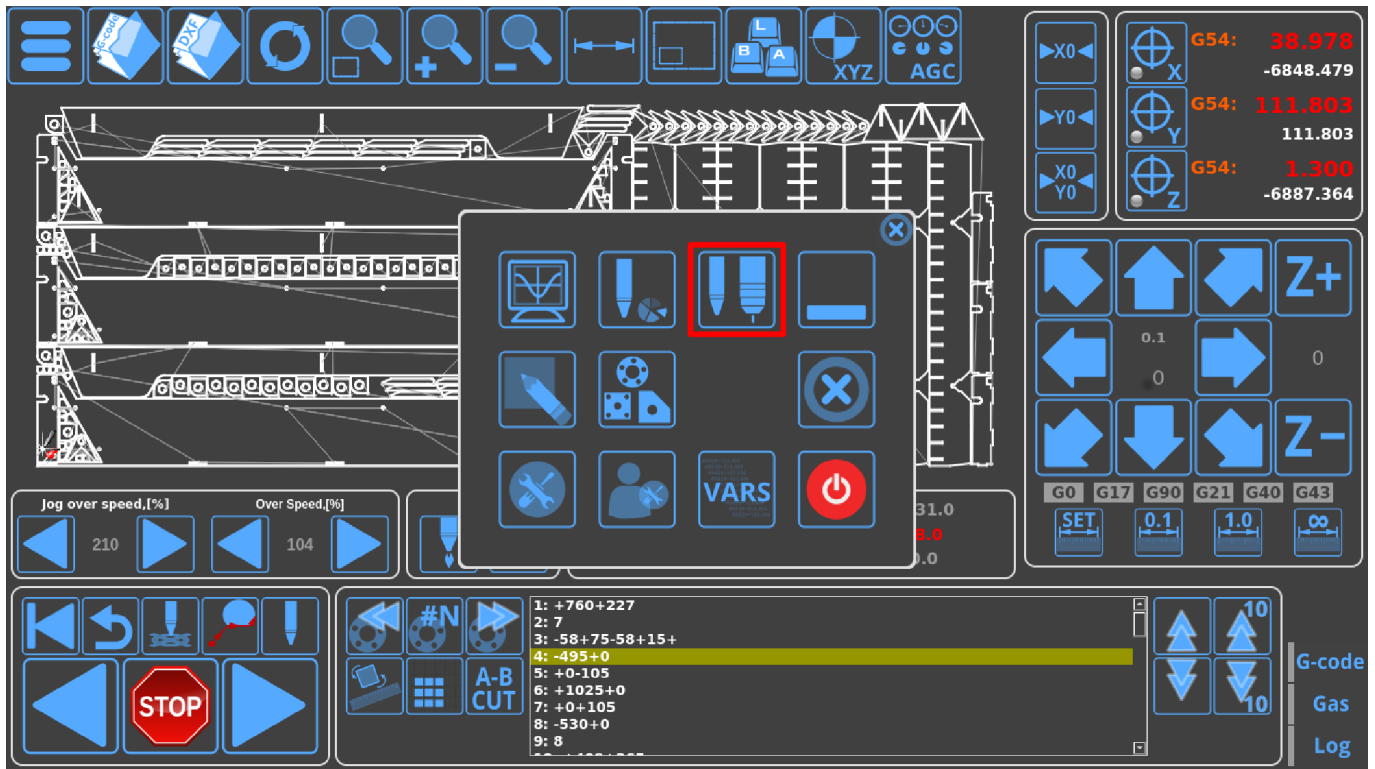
G-code DXF

L
B A

XYZ

AGC

X0

Y0

X0
Y0

G54: 38.978
-6848.479

G54: 111.803
111.803

G54: 1.300
-6887.364

X

Y

Z

Z+

0.1

0

0

Z−

G0 G17 G90 G21 G40 G43

SET

0.1

1.0

∞

VARS

Jog over speed,[%]

210

Over Speed,[%]

104

31.0
8.0
0.0

STOP

#N

A-B CUT

1: +760+227
2: 7
3: -58+75-58+15+
4: -495+0
5: +0-105
6: +1025+0
7: +0+105
8: -530+0
9: 8

10

10

G-code

Gas

Log